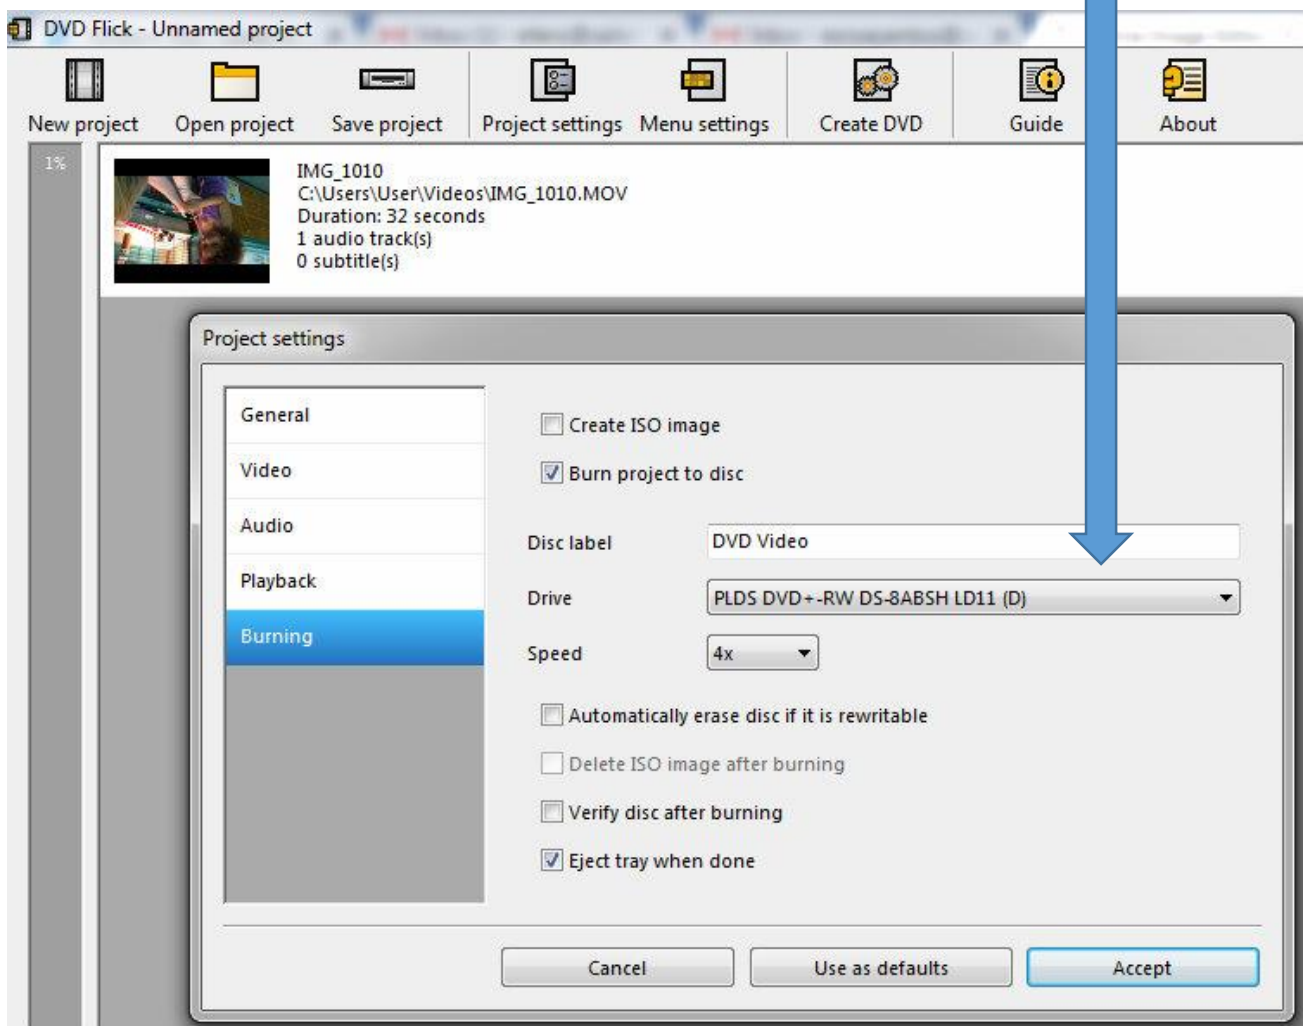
DVD Flick - Unnamed project

New project
Open project
Save project
Project settings
Menu settings
Create DVD
Guide
About

1%

IMG_1010
C:\Users\User\Videos\IMG_1010.MOV
Duration: 32 seconds
1 audio track(s)
0 subtitle(s)

Project settings

General
Video
Audio
Playback
Burning

Create ISO image
Burn project to disc

Disc label DVD Video
Drive PLDS DVD+-RW DS-8ABSH LD11 (D)
Speed 4x

Automatically erase disc if it is rewritable
Delete ISO image after burning
Verify disc after burning
Eject tray when done

Cancel
Use as defaults
Accept